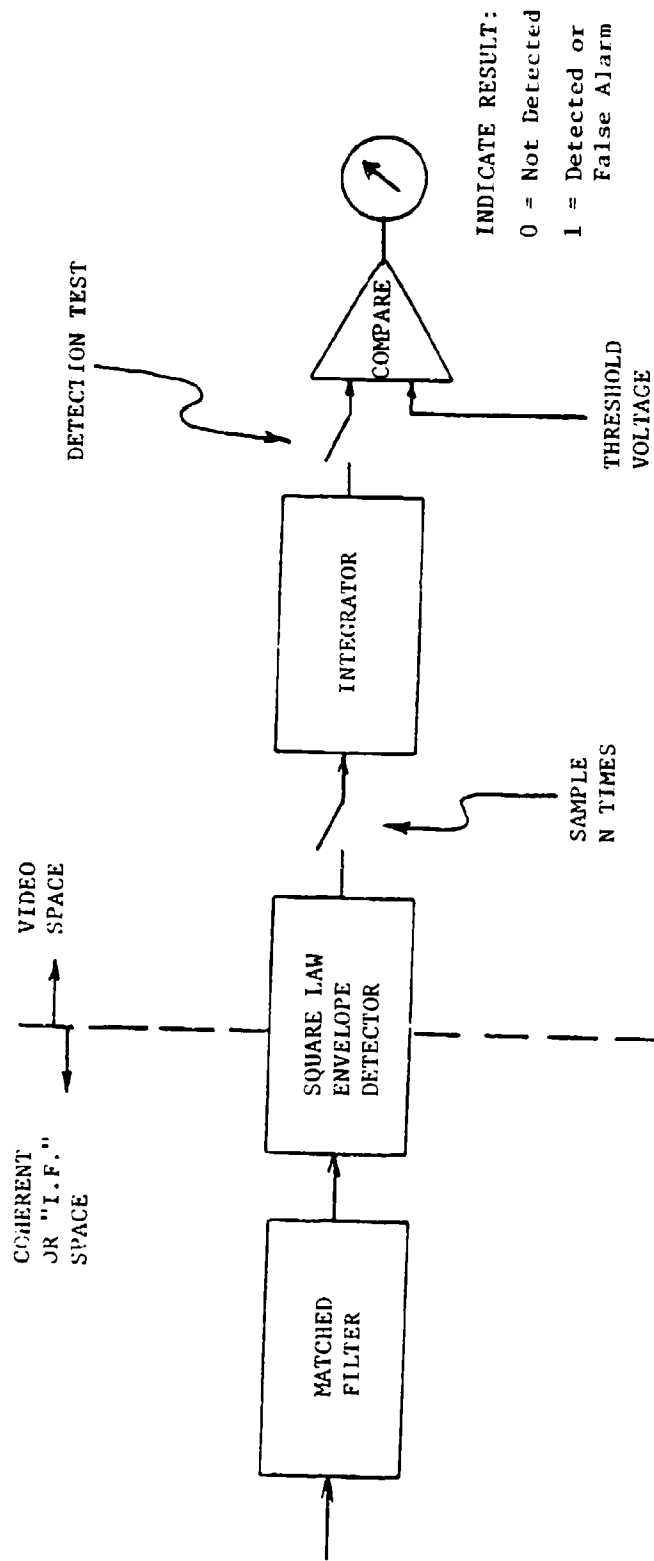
COHERENT
OR "I.F."
SPACE

VIDEO
SPACE

MATCHED
FILTER

SQUARE LAW
ENVELOPE
DETECTOR

SAMPLE
N TIMES

INTEGRATOR

DETECTION TEST

COMPARE

THRESHOLD
VOLTAGE

INDICATE RESULT:
0 = Not Detected
1 = Detected or
False Alarm